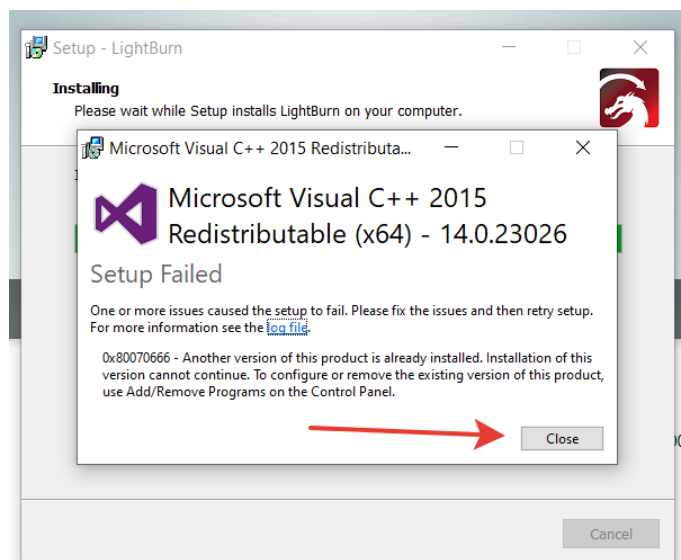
Setup - LightBurn

Installing
Please wait while Setup installs LightBurn on your computer.

Microsoft Visual C++ 2015 Redistributa...

Microsoft Visual C++ 2015 Redistributable (x64) - 14.0.23026

Setup Failed

One or more issues caused the setup to fail. Please fix the issues and then retry setup. For more information see the log file.

0x80070666 - Another version of this product is already installed. Installation of this version cannot continue. To configure or remove the existing version of this product, use Add/Remove Programs on the Control Panel.

Close

Cancel